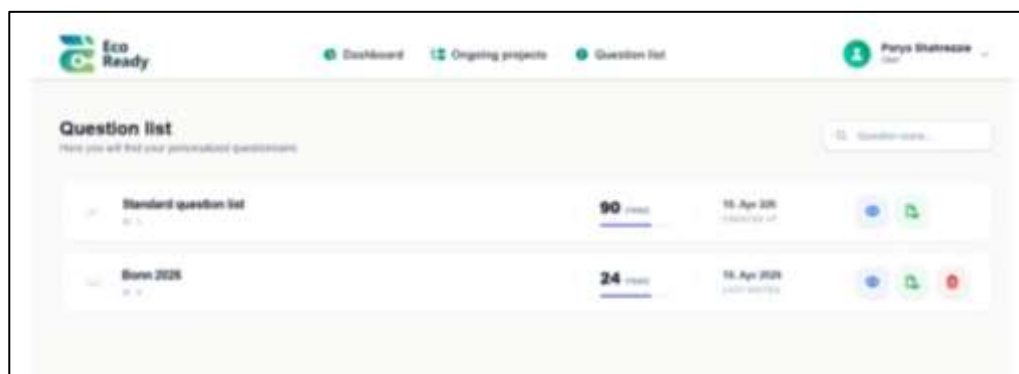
Eco Ready

Dashboard
Ongoing projects
Question list

Parys Shahrezaie
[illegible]

Question list
Here you will find your personalized questionnaire.

Question search...

Standard question list
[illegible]
90 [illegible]
18. Apr 2025
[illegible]

Bonn 2025
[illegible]
24 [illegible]
18. Apr 2025
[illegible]